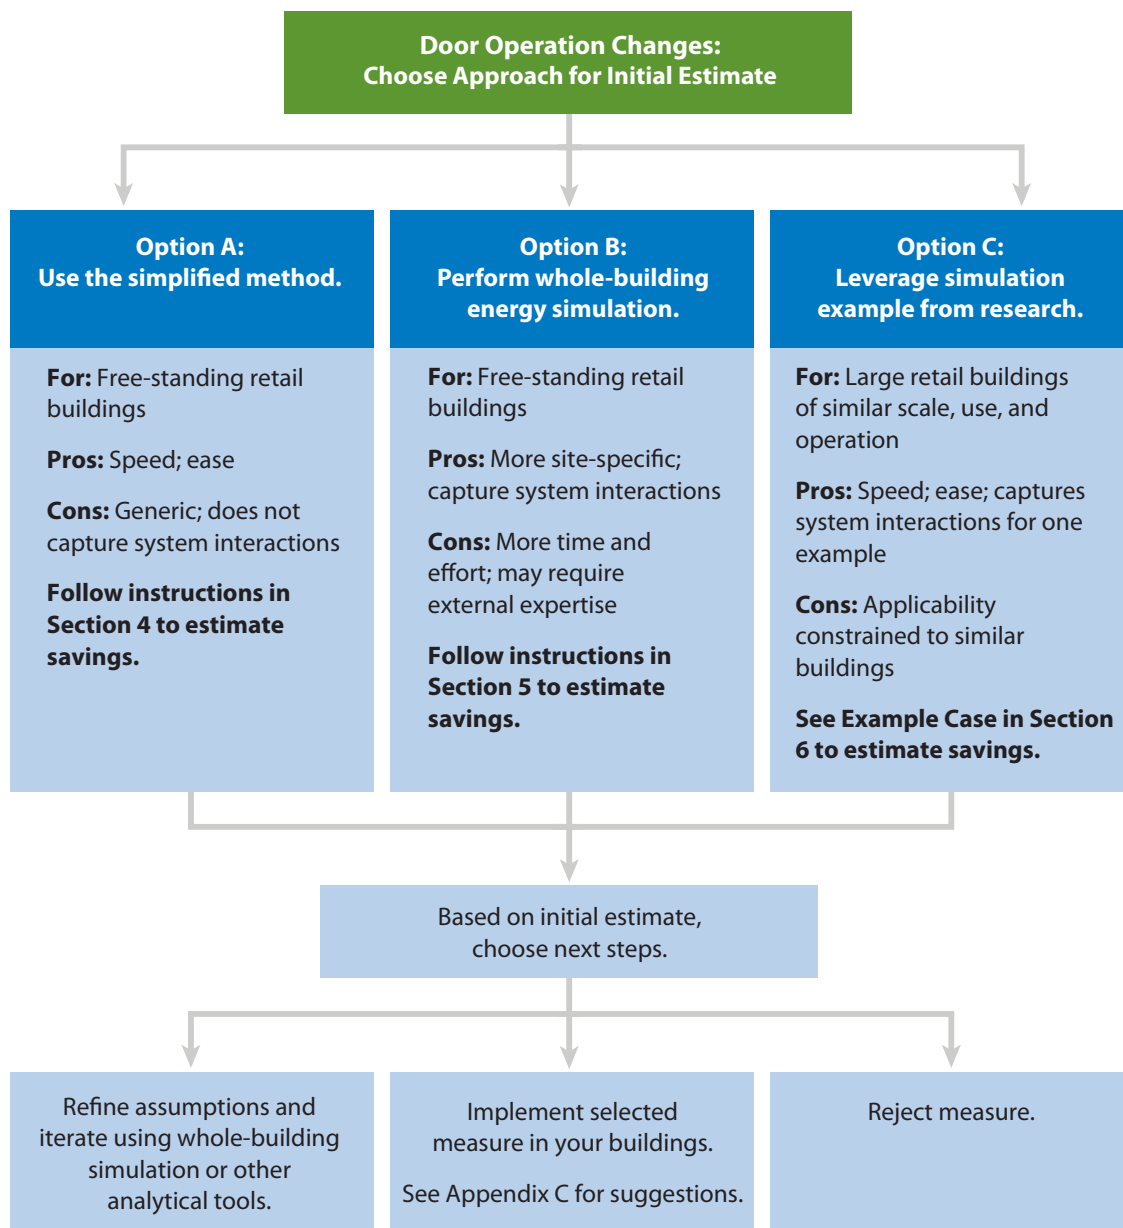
Door Operation Changes:
Choose Approach for Initial Estimate

Option A:
Use the simplified method.

For: Free-standing retail buildings

Pros: Speed; ease

Cons: Generic; does not capture system interactions

Follow instructions in Section 4 to estimate savings.

Option B:
Perform whole-building energy simulation.

For: Free-standing retail buildings

Pros: More site-specific; capture system interactions

Cons: More time and effort; may require external expertise

Follow instructions in Section 5 to estimate savings.

Option C:
Leverage simulation example from research.

For: Large retail buildings of similar scale, use, and operation

Pros: Speed; ease; captures system interactions for one example

Cons: Applicability constrained to similar buildings

See Example Case in Section 6 to estimate savings.

Based on initial estimate, choose next steps.

Refine assumptions and iterate using whole-building simulation or other analytical tools.

Implement selected measure in your buildings.

See Appendix C for suggestions.

Reject measure.